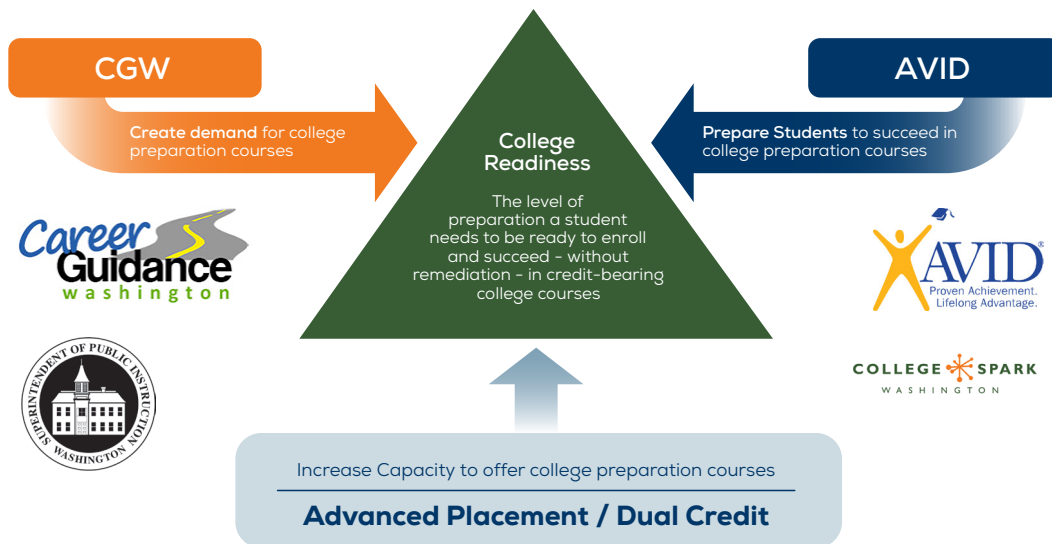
CGW

Create demand for college preparation courses

Career Guidance washington

SUPERINTENDENT OF PUBLIC INSTRUCTION WASHINGTON

College Readiness

The level of preparation a student needs to be ready to enroll and succeed - without remediation - in credit-bearing college courses

AVID

Prepare Students to succeed in college preparation courses

AVID®
Proven Achievement. Lifelong Advantage.

COLLEGE SPARK
WASHINGTON

Increase Capacity to offer college preparation courses

Advanced Placement / Dual Credit